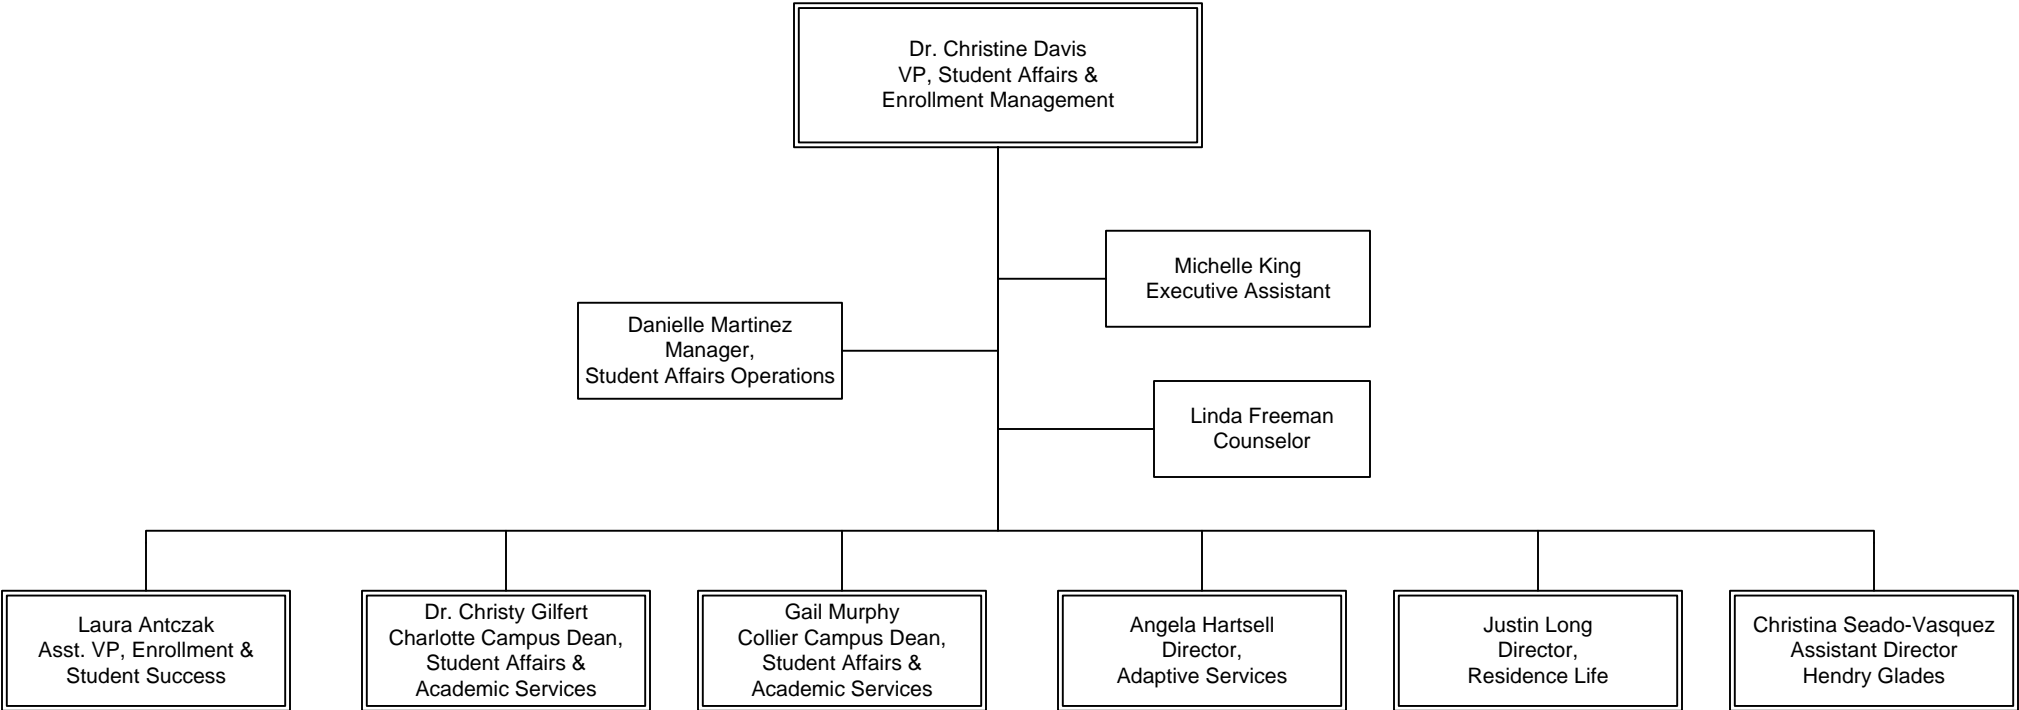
Dr. Christine Davis
VP, Student Affairs &
Enrollment Management

Michelle King
Executive Assistant

Danielle Martinez
Manager,
Student Affairs Operations

Linda Freeman
Counselor

Laura Antczak
Asst. VP, Enrollment &
Student Success

Dr. Christy Gilfert
Charlotte Campus Dean,
Student Affairs &
Academic Services

Gail Murphy
Collier Campus Dean,
Student Affairs &
Academic Services

Angela Hartsell
Director,
Adaptive Services

Justin Long
Director,
Residence Life

Christina Seado-Vasquez
Assistant Director
Hendry Glades